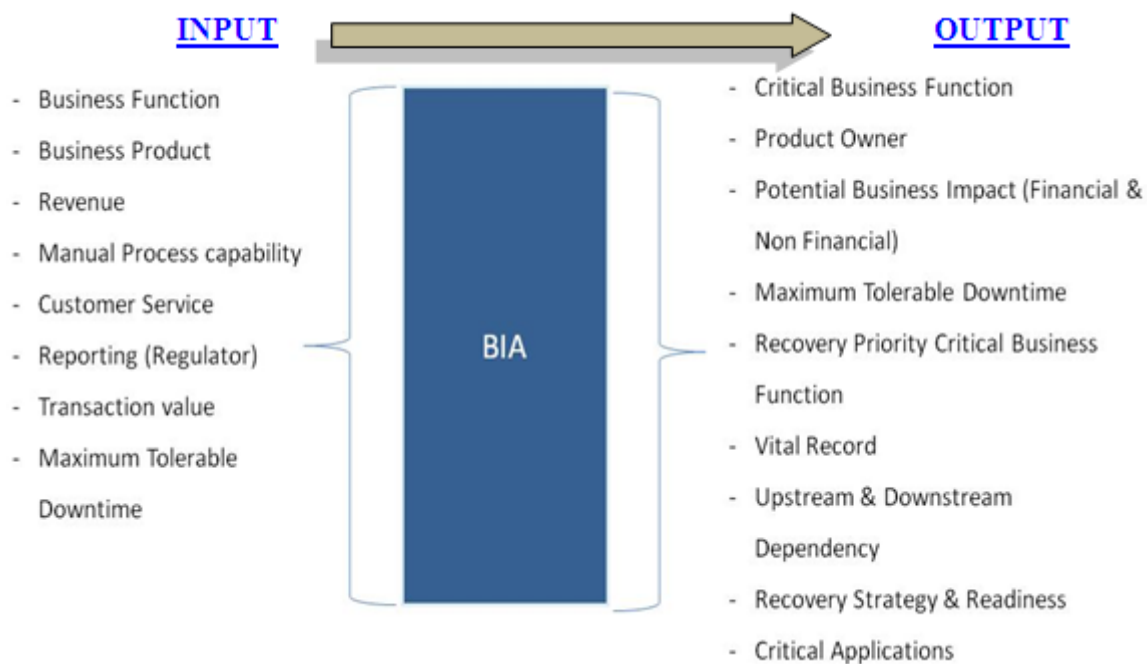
INPUT

OUTPUT

- Business Function
- Business Product
- Revenue
- Manual Process capability
- Customer Service
- Reporting (Regulator)
- Transaction value
- Maximum Tolerable Downtime

BIA

- Critical Business Function
- Product Owner
- Potential Business Impact (Financial & Non Financial)
- Maximum Tolerable Downtime
- Recovery Priority Critical Business Function
- Vital Record
- Upstream & Downstream Dependency
- Recovery Strategy & Readiness
- Critical Applications